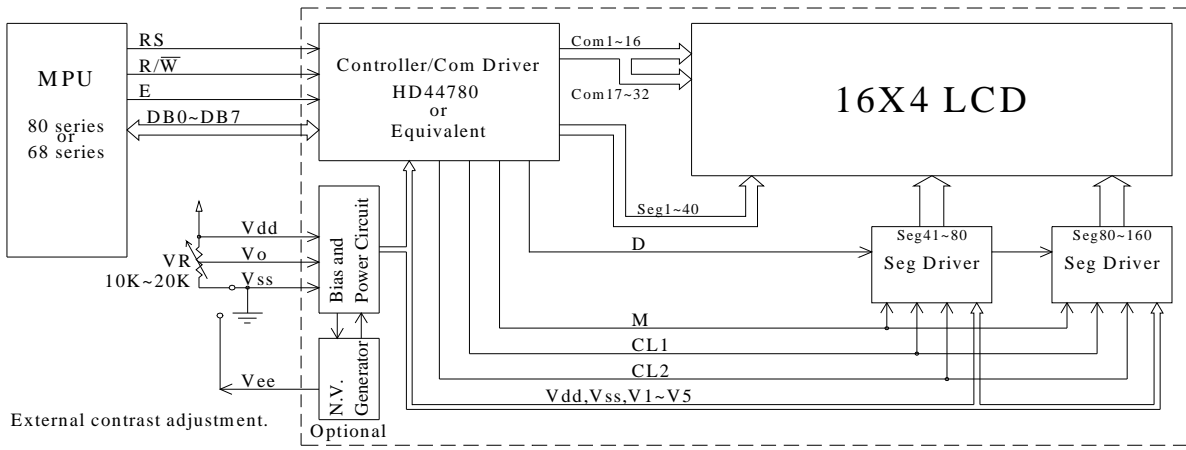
MPU

80 series
or
68 series

RS

R/$\overline{W}$

E

DB0~DB7

Controller/Com Driver
HD44780
or
Equivalent

Com1~16

Com17~32

16X4 LCD

Seg1~40

Vdd

Vo

VR
10K~20K

Vss

Bias and Power Circuit

D

Seg41~80
Seg Driver

Seg80~160
Seg Driver

M

CL1

CL2

Vdd,Vss,V1~V5

Vee

N.V. Generator

Optional

External contrast adjustment.